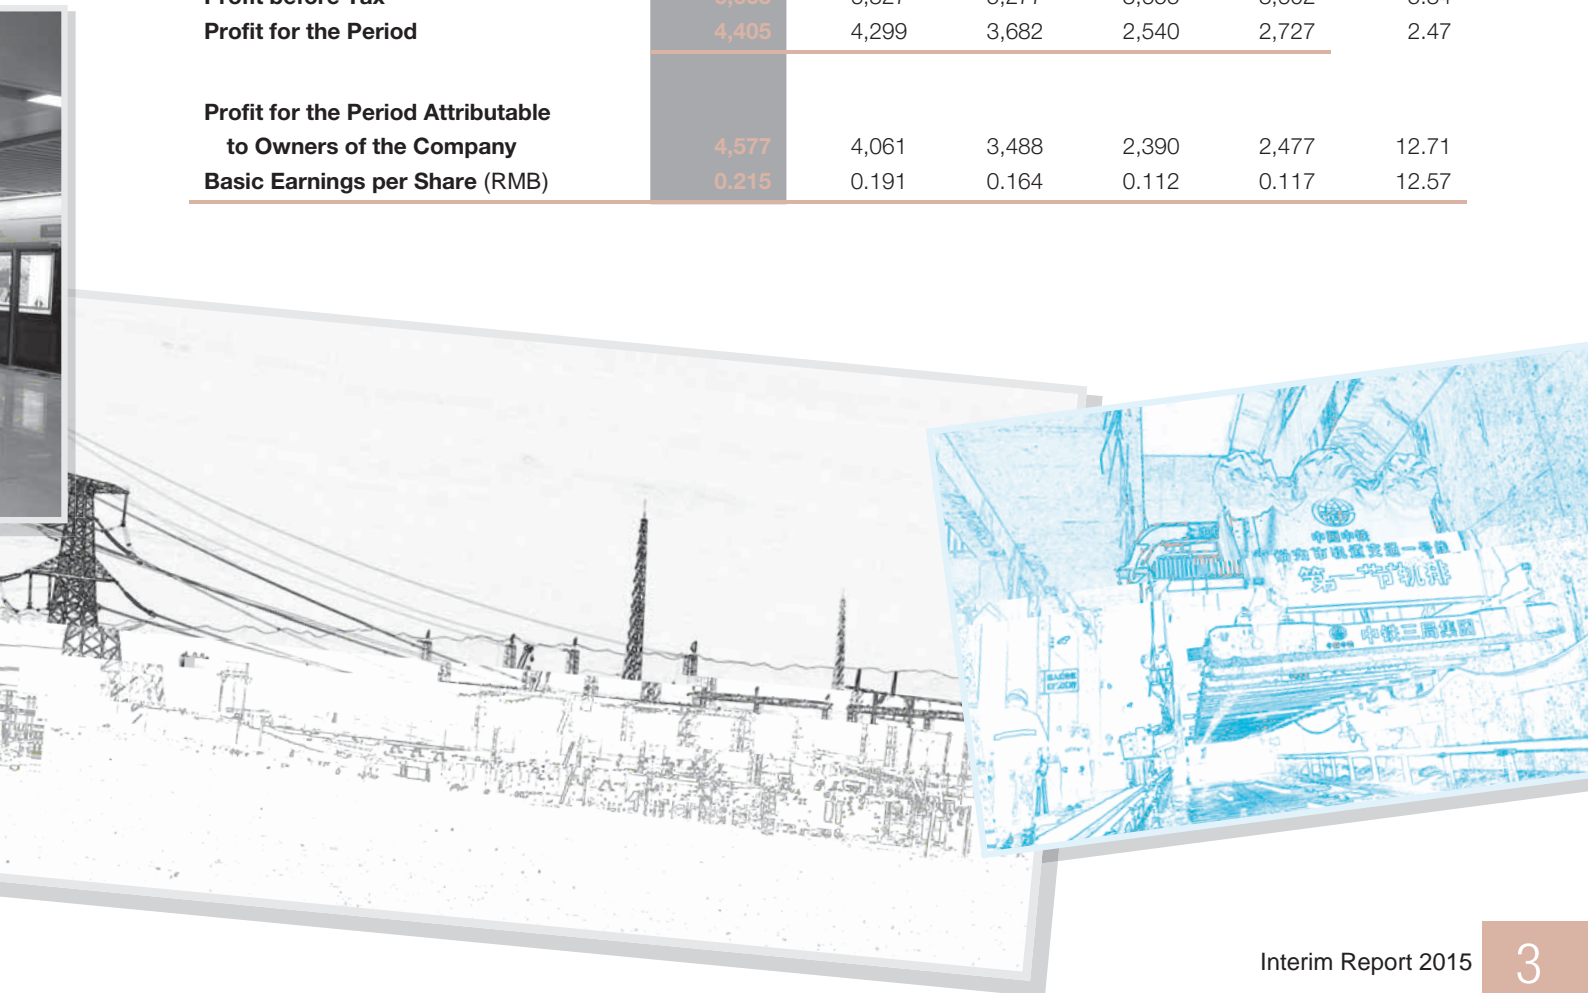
| Profit before Tax | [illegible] | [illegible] | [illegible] | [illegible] | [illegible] | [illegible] |
|---|---|---|---|---|---|---|
| Profit for the Period | 4,405 | 4,299 | 3,682 | 2,540 | 2,727 | 2.47 |
| Profit for the Period Attributable to Owners of the Company | 4,577 | 4,061 | 3,488 | 2,390 | 2,477 | 12.71 |
| Basic Earnings per Share (RMB) | 0.215 | 0.191 | 0.164 | 0.112 | 0.117 | 12.57 |

中国中铁
深圳市城市轨道交通一号线
第一节轨排
中铁三局集团

Interim Report 2015 3